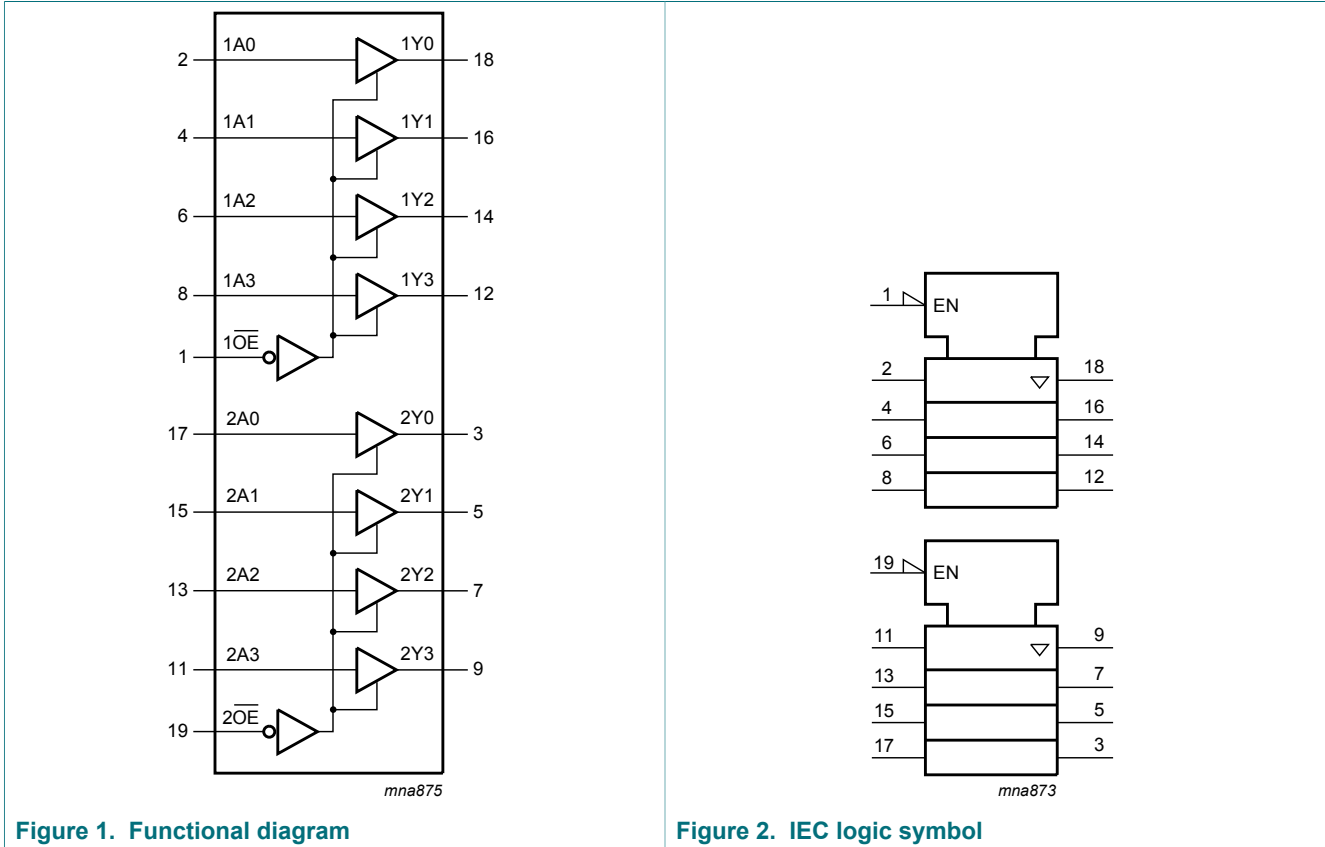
2 1A0 1Y0 18
4 1A1 1Y1 16
6 1A2 1Y2 14
8 1A3 1Y3 12
1 $1\overline{OE}$
17 2A0 2Y0 3
15 2A1 2Y1 5
13 2A2 2Y2 7
11 2A3 2Y3 9
19 $2\overline{OE}$

mna875

Figure 1. Functional diagram

1 EN
2 18
4 16
6 14
8 12

19 EN
11 9
13 7
15 5
17 3

mna873

Figure 2. IEC logic symbol